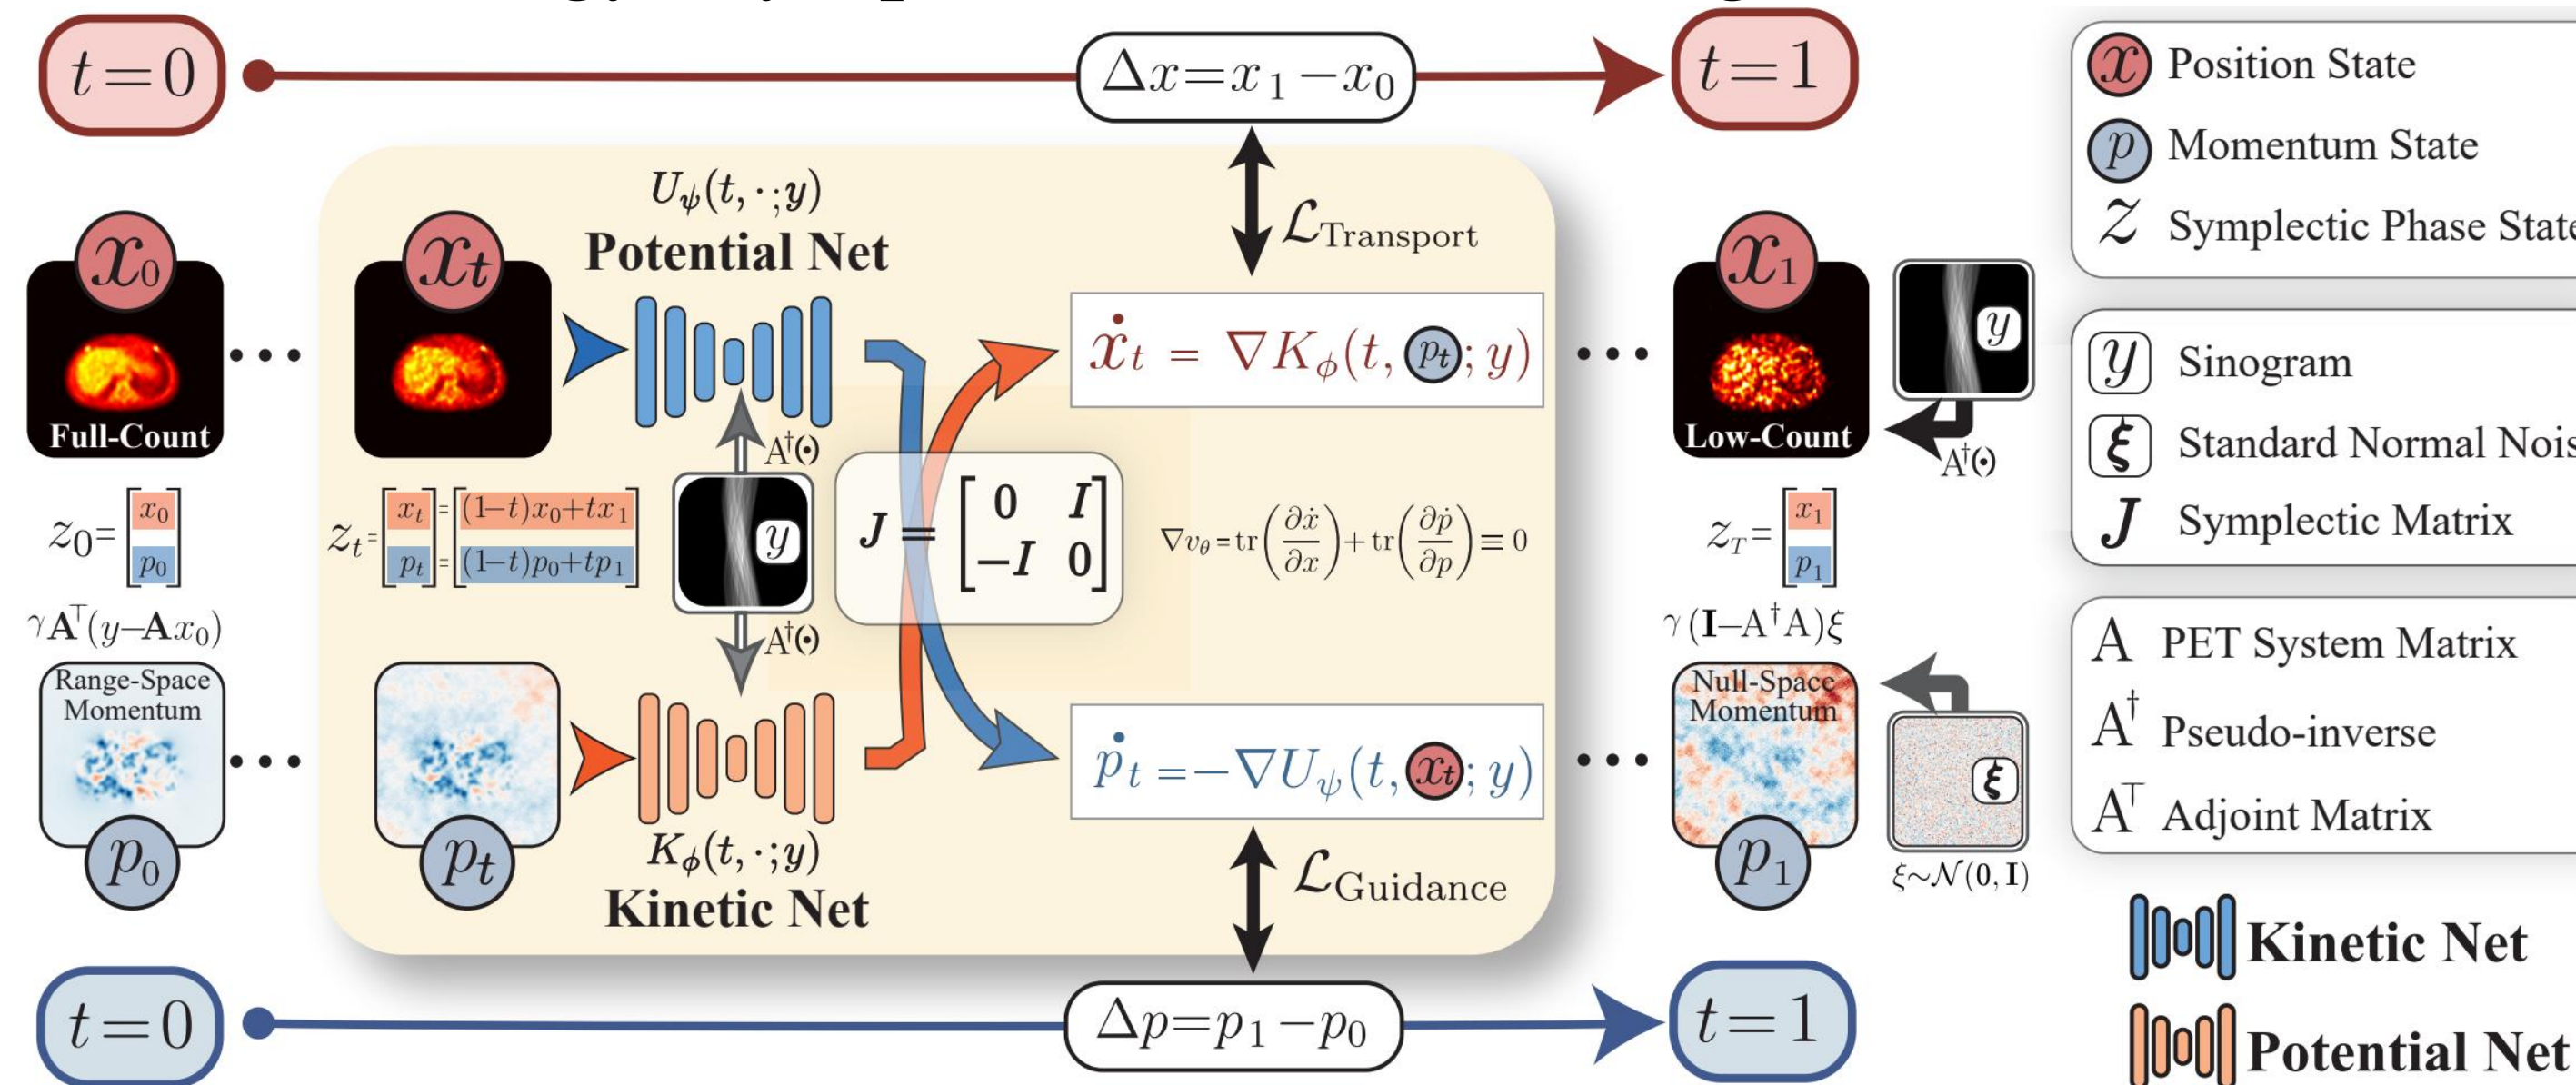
$t=0$

$\Delta x = x_1 - x_0$

$t=1$

$x$ Position State

$p$ Momentum State

$z$ Symplectic Phase State

$U_\psi(t,\cdot;y)$

Potential Net

$\mathcal{L}_{\text{Transport}}$

$x_0$

Full-Count

$x_t$

$\dot{x}_t = \nabla K_\phi(t, p_t; y)$

$x_1$

Low-Count

$y$

$A^\dagger(\cdot)$

$y$ Sinogram

$\xi$ Standard Normal Nois

$J$ Symplectic Matrix

$A^\dagger(\cdot)$

$z_0 = \begin{bmatrix} x_0 \\ p_0 \end{bmatrix}$

$z_t = \begin{bmatrix} x_t \\ p_t \end{bmatrix} = \begin{bmatrix} (1-t)x_0 + tx_1 \\ (1-t)p_0 + tp_1 \end{bmatrix}$

$y$

$J = \begin{bmatrix} 0 & I \\ -I & 0 \end{bmatrix}$

$\nabla v_\theta = \text{tr}\left(\frac{\partial \dot{x}}{\partial x}\right) + \text{tr}\left(\frac{\partial \dot{p}}{\partial p}\right) \equiv 0$

$z_T = \begin{bmatrix} x_1 \\ p_1 \end{bmatrix}$

$A^\dagger(\cdot)$

$\gamma \mathbf{A}^\top (y - \mathbf{A}x_0)$

$\gamma (\mathbf{I} - A^\dagger A)\xi$

A PET System Matrix

$A^\dagger$ Pseudo-inverse

$A^\top$ Adjoint Matrix

Range-Space Momentum

$p_0$

$p_t$

$K_\phi(t,\cdot;y)$

Kinetic Net

$\dot{p}_t = -\nabla U_\psi(t, x_t; y)$

$\mathcal{L}_{\text{Guidance}}$

Null-Space Momentum

$p_1$

$\xi$

$\xi \sim \mathcal{N}(0, \mathbf{I})$

Kinetic Net

Potential Net

$t=0$

$\Delta p = p_1 - p_0$

$t=1$